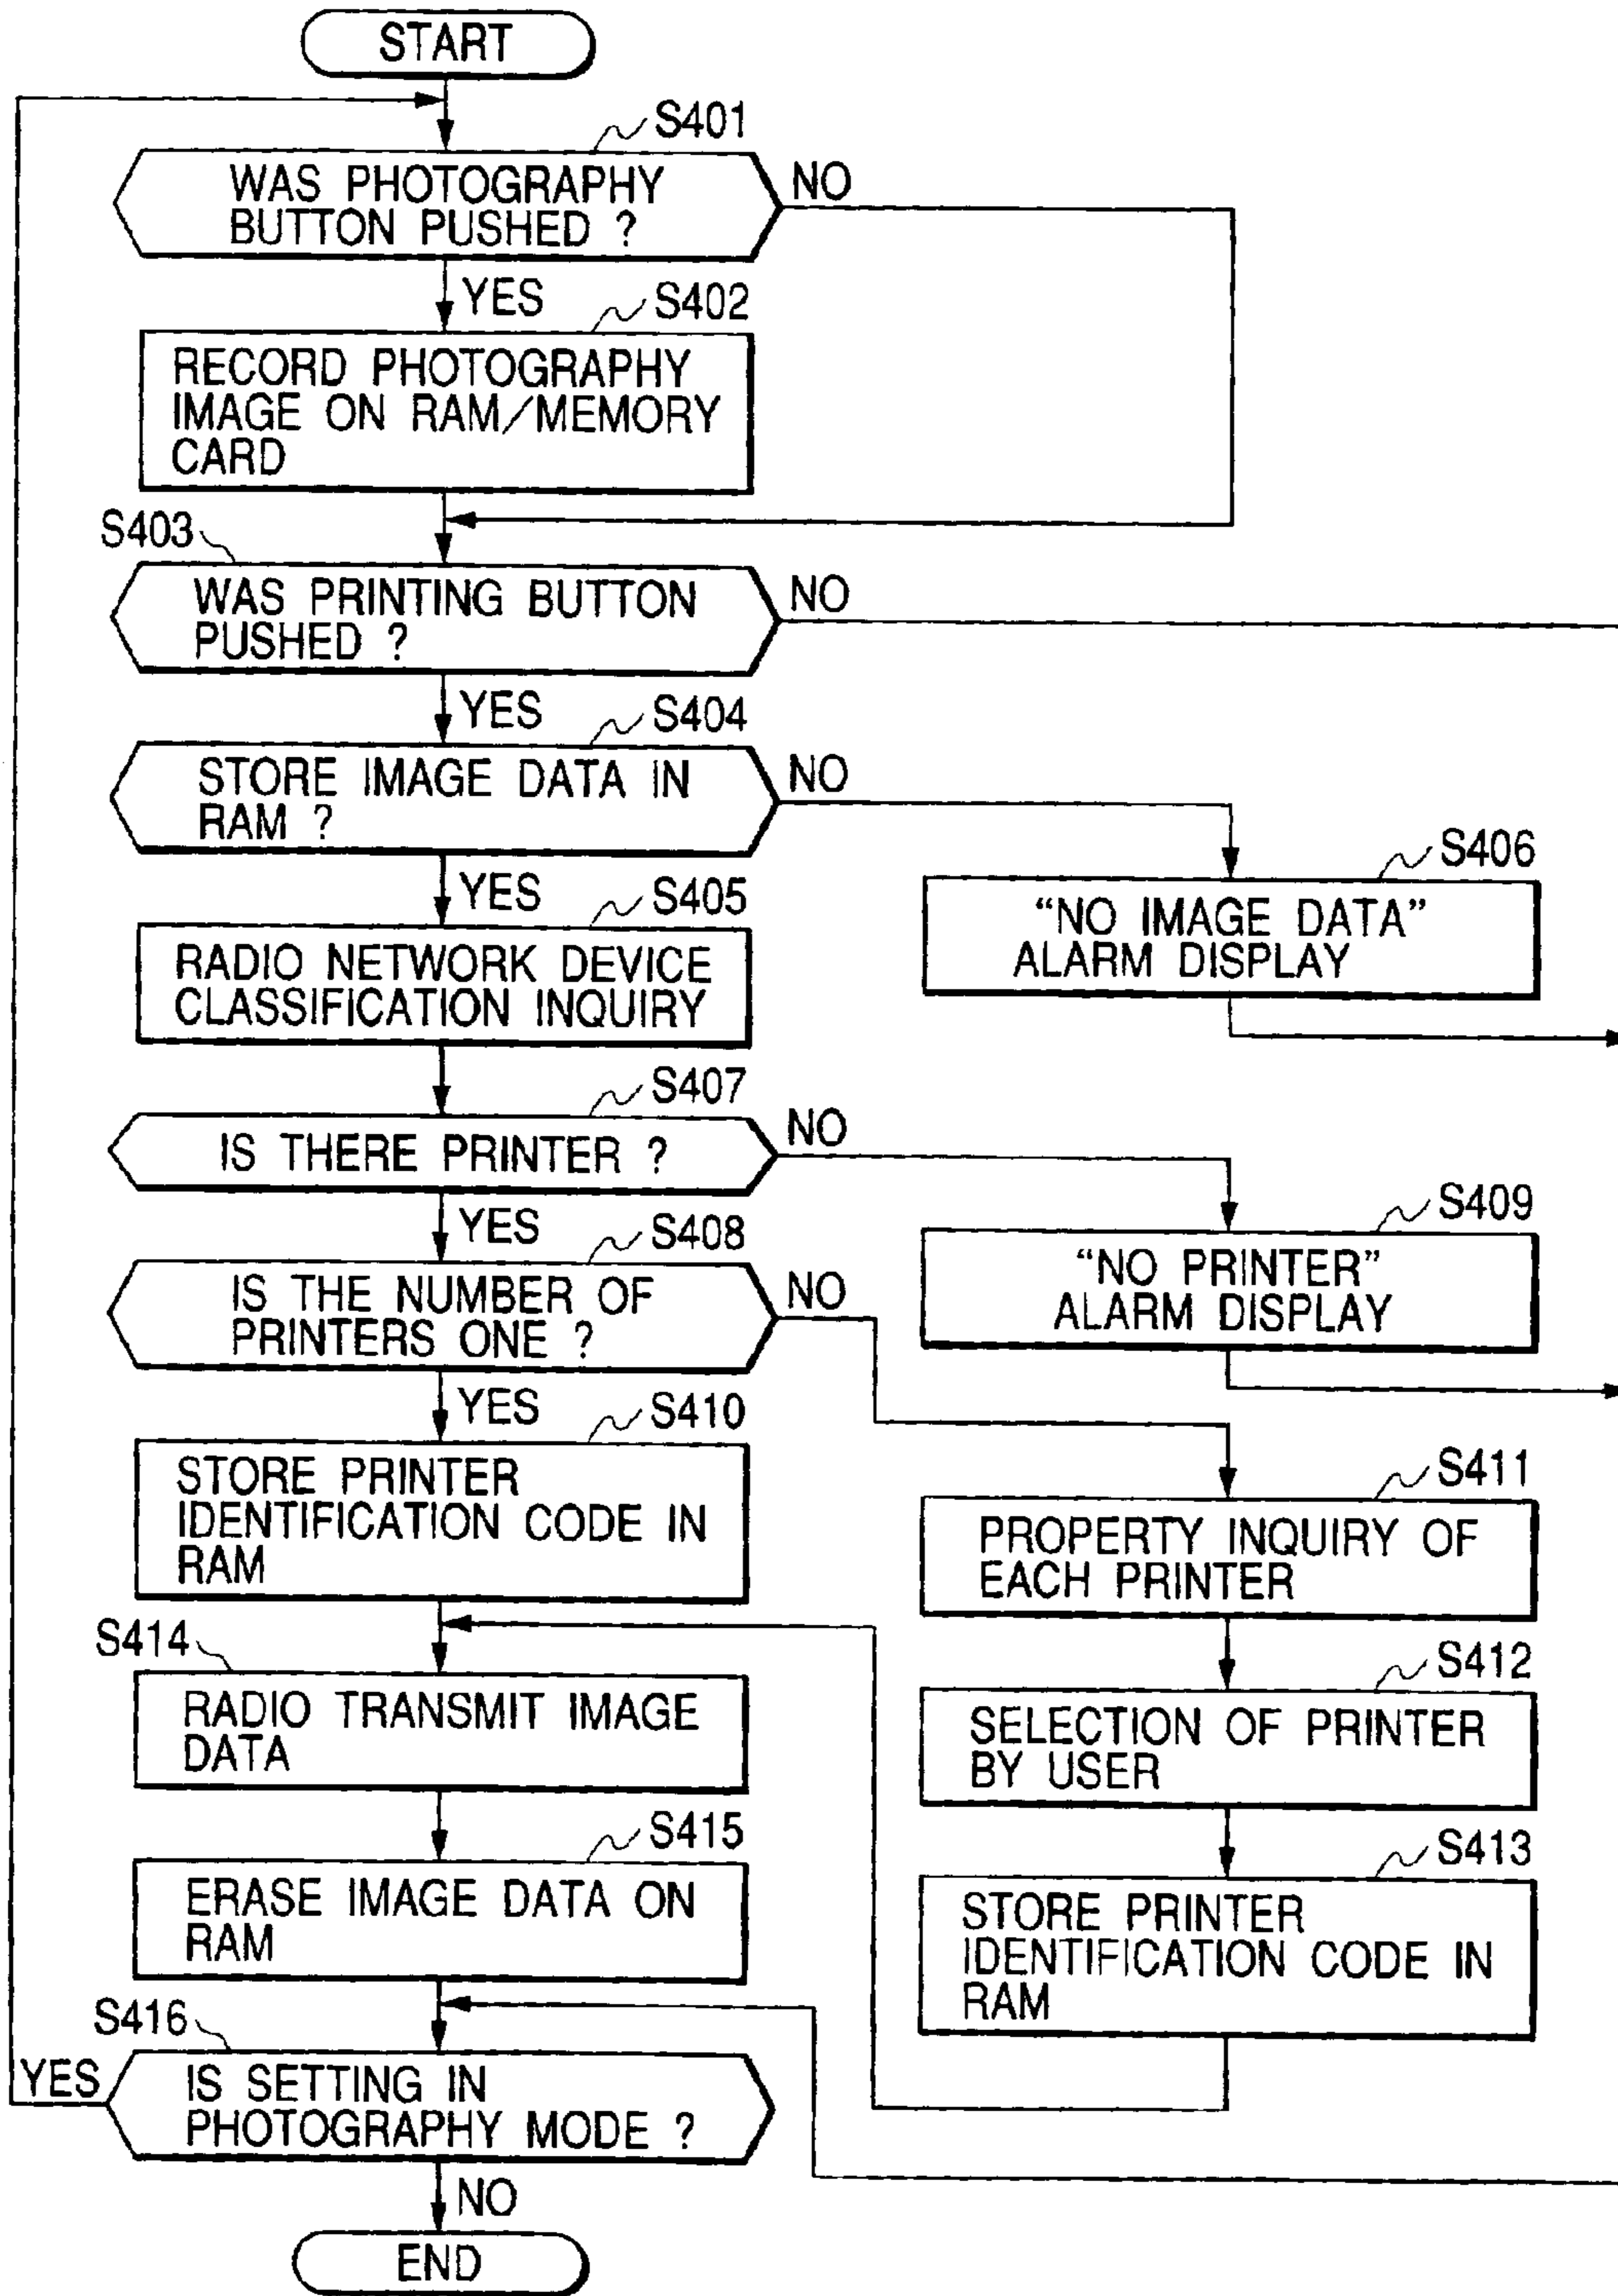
START

S401

WAS PHOTOGRAPHY BUTTON PUSHED ?

NO

YES

S402

RECORD PHOTOGRAPHY IMAGE ON RAM/MEMORY CARD

S403

WAS PRINTING BUTTON PUSHED ?

NO

YES

S404

STORE IMAGE DATA IN RAM ?

NO

S406

"NO IMAGE DATA" ALARM DISPLAY

YES

S405

RADIO NETWORK DEVICE CLASSIFICATION INQUIRY

S407

IS THERE PRINTER ?

NO

S409

"NO PRINTER" ALARM DISPLAY

YES

S408

IS THE NUMBER OF PRINTERS ONE ?

NO

YES

S410

STORE PRINTER IDENTIFICATION CODE IN RAM

S411

PROPERTY INQUIRY OF EACH PRINTER

S412

SELECTION OF PRINTER BY USER

S413

STORE PRINTER IDENTIFICATION CODE IN RAM

S414

RADIO TRANSMIT IMAGE DATA

S415

ERASE IMAGE DATA ON RAM

S416

YES

IS SETTING IN PHOTOGRAPHY MODE ?

NO

END